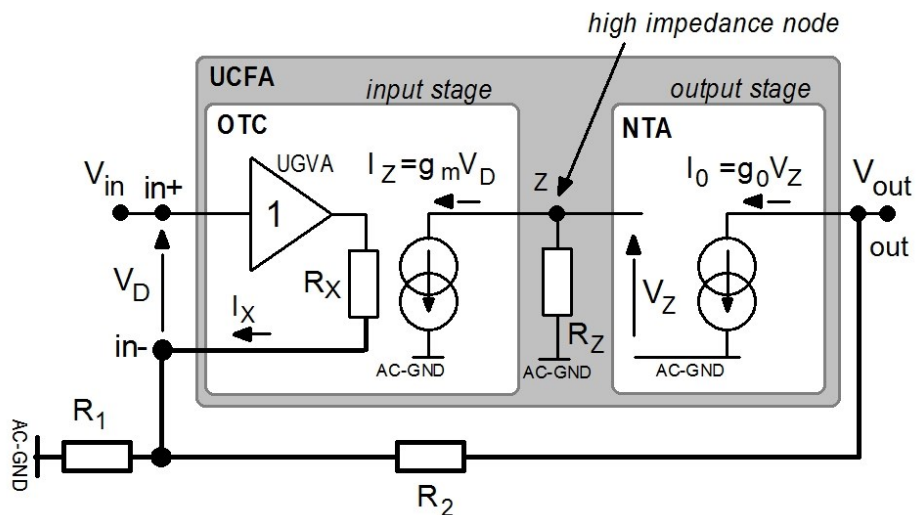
high impedance node

UCFA

input stage

output stage

OTC

NTA

UGVA

$I_Z = g_m V_D$

$I_0 = g_0 V_Z$

$V_{in}$

in+

1

Z

$V_{out}$

out

$V_D$

$R_X$

$I_X$

$V_Z$

in-

$R_Z$

AC-GND

AC-GND

AC-GND

$R_1$

AC-GND

$R_2$